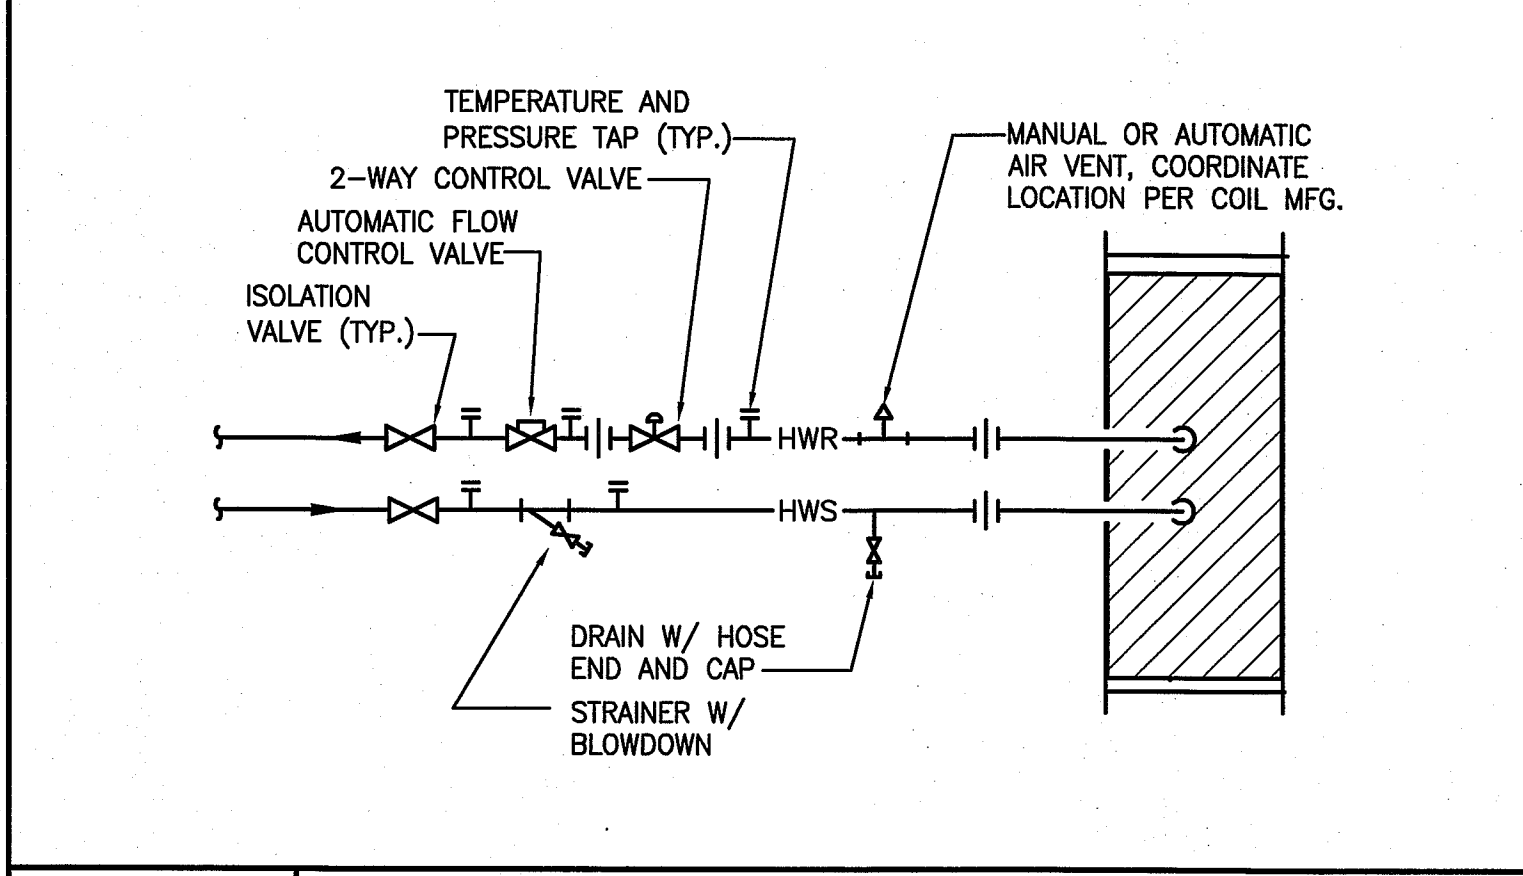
TEMPERATURE AND PRESSURE TAP (TYP.)

2-WAY CONTROL VALVE

AUTOMATIC FLOW CONTROL VALVE

ISOLATION VALVE (TYP.)

MANUAL OR AUTOMATIC AIR VENT, COORDINATE LOCATION PER COIL MFG.

HWR

HWS

DRAIN W/ HOSE END AND CAP

STRAINER W/ BLOWDOWN